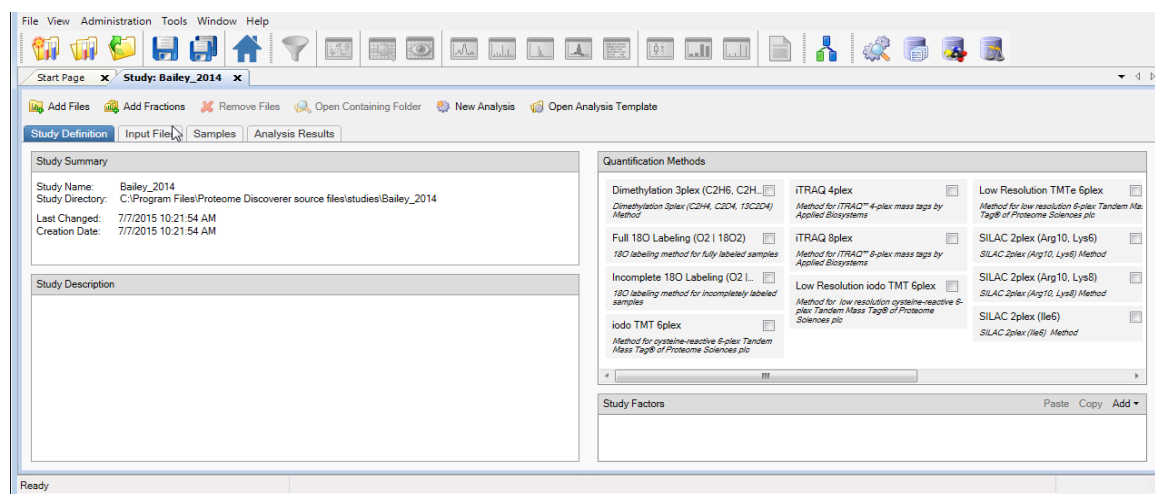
File View Administration Tools Window Help

Start Page ✕ Study: Bailey_2014 ✕

Add Files Add Fractions Remove Files Open Containing Folder New Analysis Open Analysis Template

Study Definition Input Files Samples Analysis Results

Study Summary

Study Name: Bailey_2014
Study Directory: C:\Program Files\Proteome Discoverer source files\studies\Bailey_2014

Last Changed: 7/7/2015 10:21:54 AM
Creation Date: 7/7/2015 10:21:54 AM

Study Description

Quantification Methods

Dimethylation 3plex (C2H6, C2H...
Dimethylation 3plex (C2H4, C2D4, 13C2D4) Method

Full 18O Labeling (O2 | 18O2)
18O labeling method for fully labeled samples

Incomplete 18O Labeling (O2 |...
18O labeling method for incompletely labeled samples

iodo TMT 6plex
Method for cysteine-reactive 6-plex Tandem Mass Tag® of Proteome Sciences plc

iTRAQ 4plex
Method for iTRAQ™ 4-plex mass tags by Applied Biosystems

iTRAQ 8plex
Method for iTRAQ™ 8-plex mass tags by Applied Biosystems

Low Resolution iodo TMT 6plex
Method for low resolution cysteine-reactive 6-plex Tandem Mass Tag® of Proteome Sciences plc

Low Resolution TMTe 6plex
Method for low resolution 6-plex Tandem Mass Tag® of Proteome Sciences plc

SILAC 2plex (Arg10, Lys6)
SILAC 2plex (Arg10, Lys6) Method

SILAC 2plex (Arg10, Lys8)
SILAC 2plex (Arg10, Lys8) Method

SILAC 2plex (Ile6)
SILAC 2plex (Ile6) Method

Study Factors

Paste Copy Add ▾

Ready